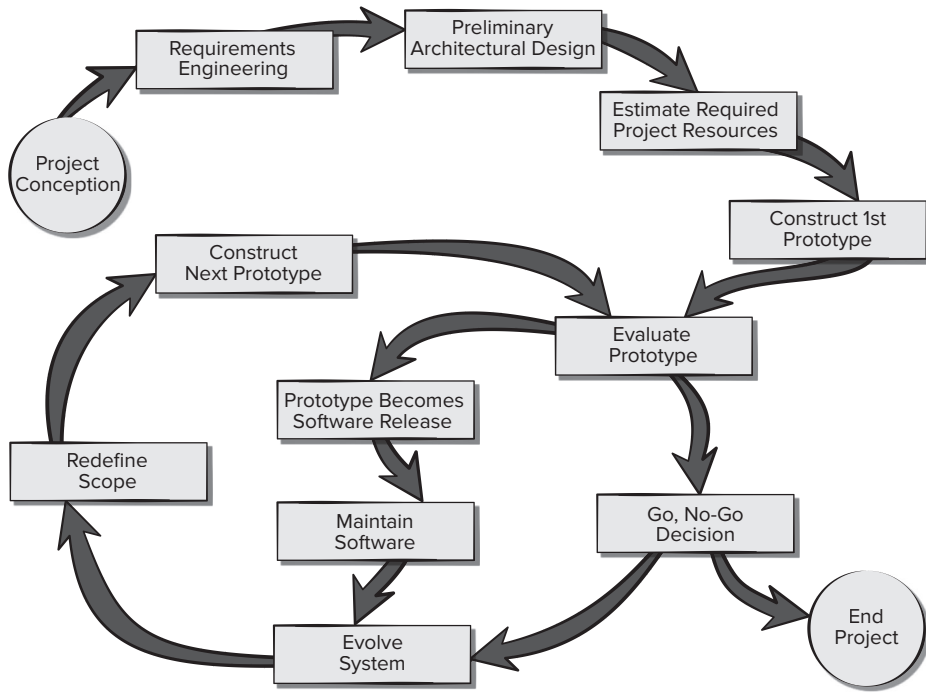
Project Conception

Requirements Engineering

Preliminary Architectural Design

Estimate Required Project Resources

Construct 1st Prototype

Construct Next Prototype

Evaluate Prototype

Prototype Becomes Software Release

Redefine Scope

Maintain Software

Go, No-Go Decision

Evolve System

End Project